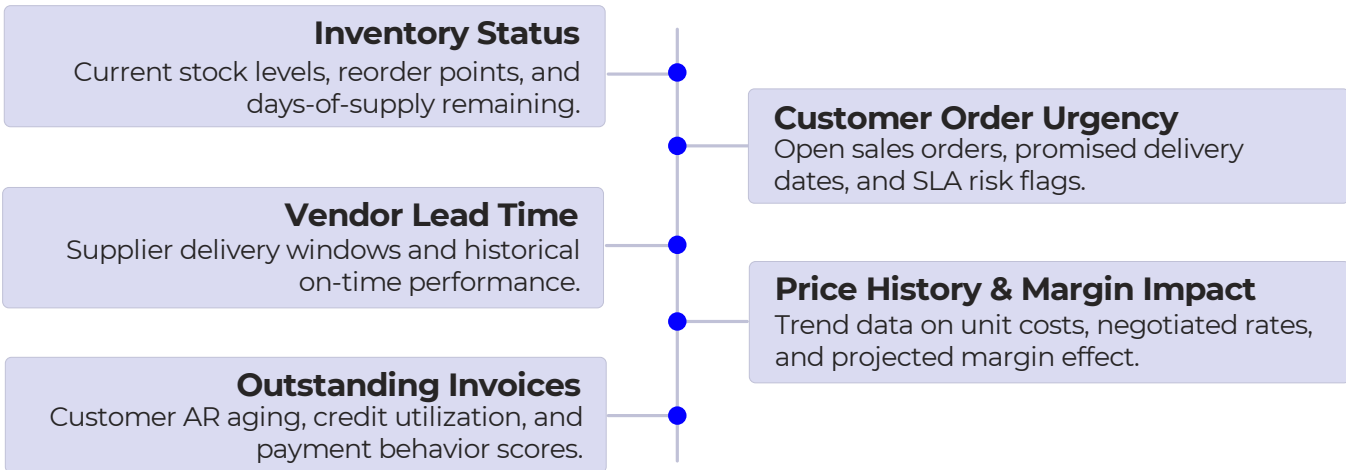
Inventory Status
Current stock levels, reorder points, and days-of-supply remaining.

Customer Order Urgency
Open sales orders, promised delivery dates, and SLA risk flags.

Vendor Lead Time
Supplier delivery windows and historical on-time performance.

Price History & Margin Impact
Trend data on unit costs, negotiated rates, and projected margin effect.

Outstanding Invoices
Customer AR aging, credit utilization, and payment behavior scores.